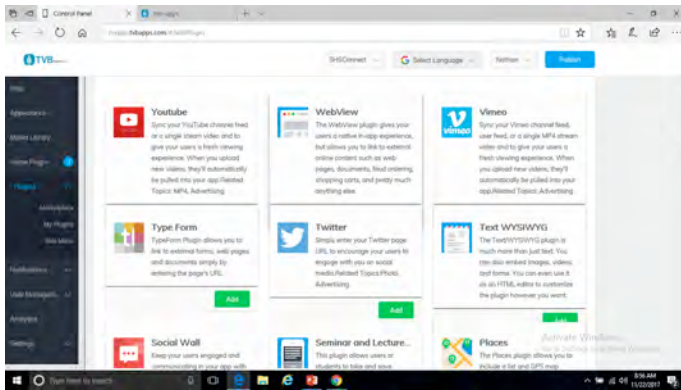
Control Panel
TVB

SHSConnect
Select Language
Nathan
Publish

Youtube
Sync your YouTube channel feed or a single stream video and to give your users a fresh viewing experience. When you upload new videos, they'll automatically be pulled into your app.Related Topics: MP4, Advertising

WebView
The WebView plugin gives your users a native in-app experience, but allows you to link to external online content such as web pages, documents, food ordering, shopping carts, and pretty much anything else.

Vimeo
Sync your Vimeo channel feed, user feed, or a single MP4 stream video and to give your users a fresh viewing experience. When you upload new videos, they'll automatically be pulled into your app.Related Topics: Advertising

Type Form
TypeForm Plugin allows you to link to external forms, web pages and documents simply by entering the page's URL.

Add

Twitter
Simply enter your Twitter page URL to encourage your users to engage with you on social media.Related Topics:Photo, Advertising.

Add

Text WYSIWYG
The TextWYSIWYG plugin is much more than just text. You can also embed images, video, text forms. You can even use it as an HTML editor to customize the plugin however you want.

Add

Social Wall
Keep your users engaged and communicating in your app with

Seminar and Lecture...
This plugin allows users or students to take and save

Places
The Places plugin allows you to include a list and GPS map

Activate Windows
Go to Settings to activate Windows.

Type here to search
9:56 AM
11/22/2017